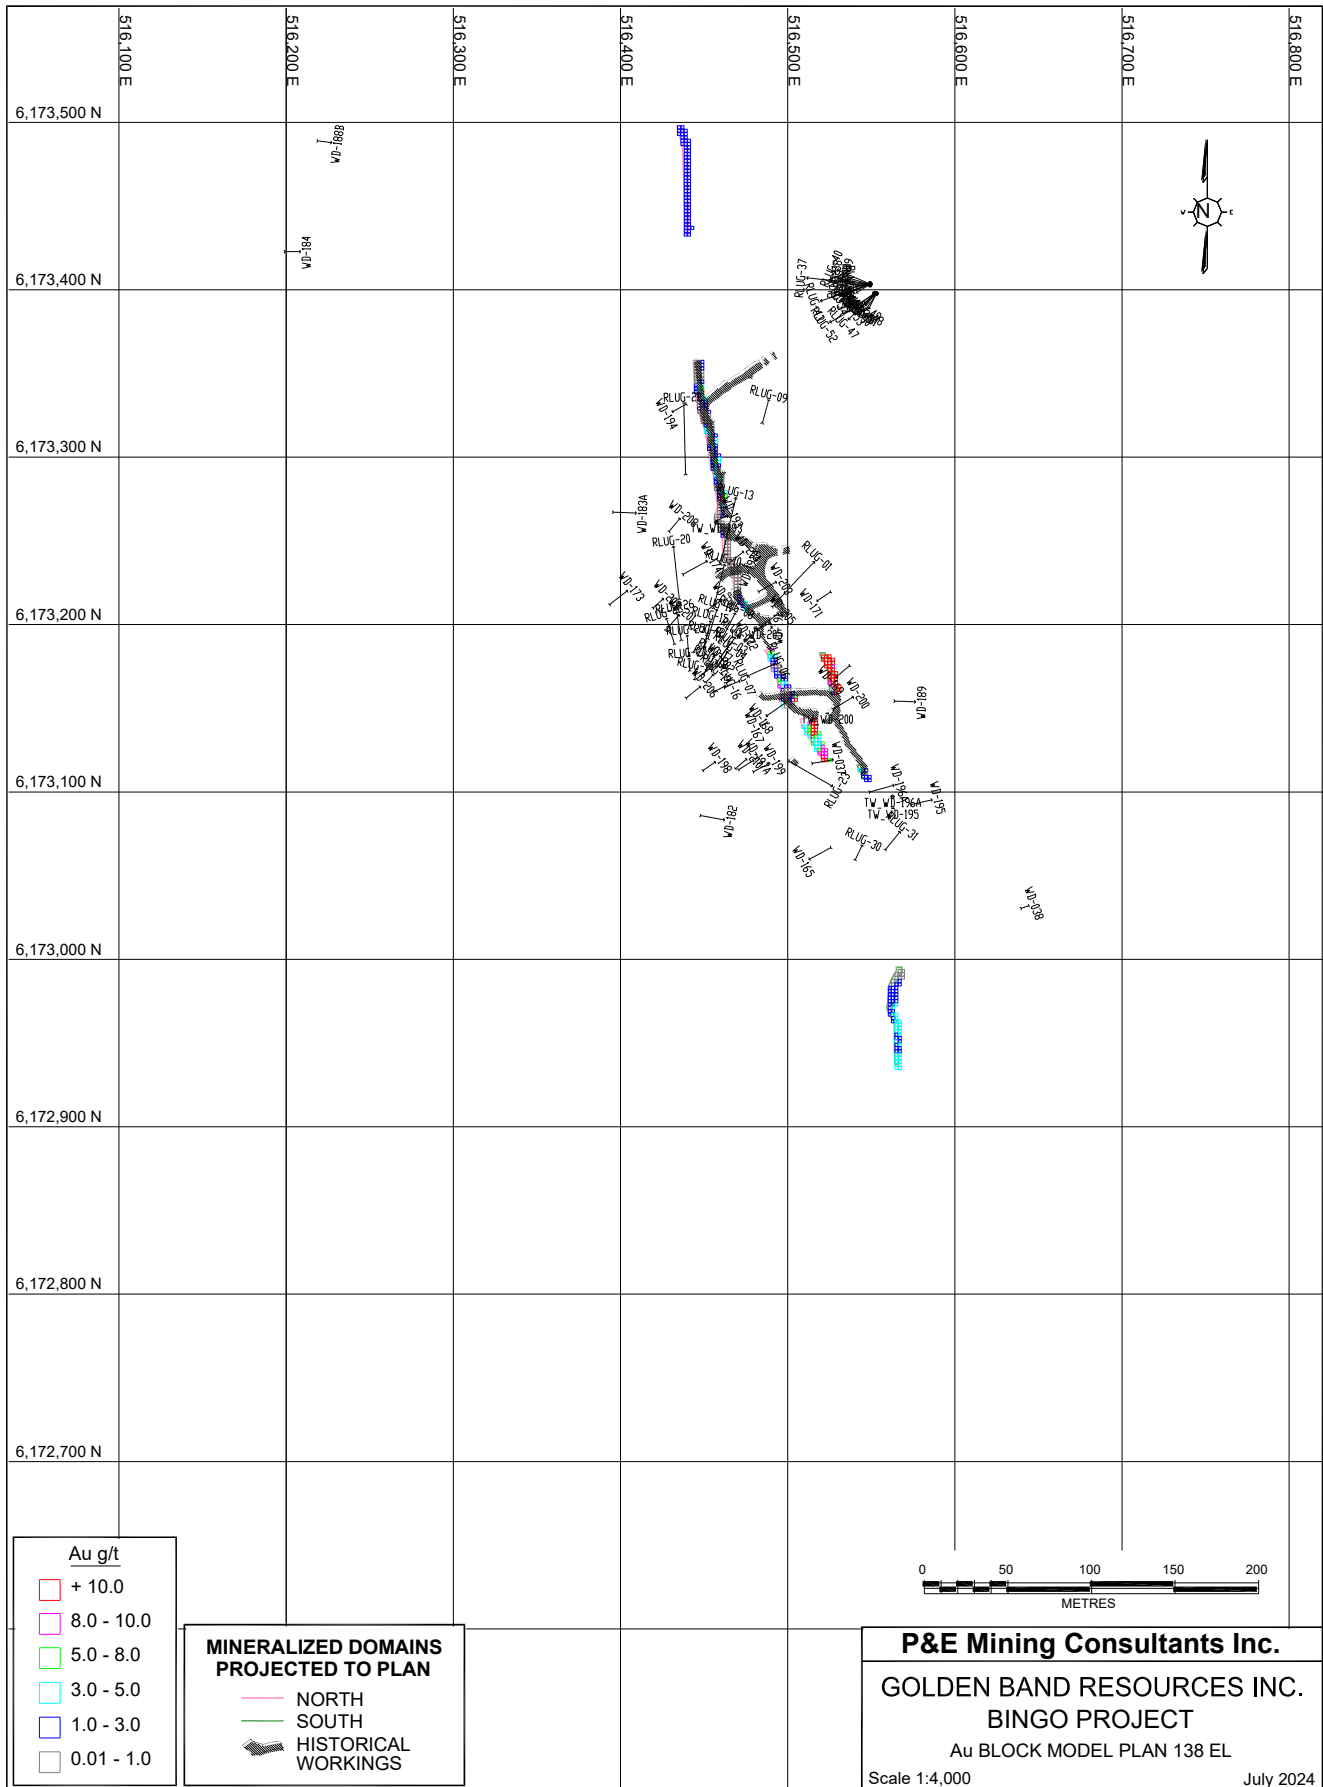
516,100 E
516,200 E
516,300 E
516,400 E
516,500 E
516,600 E
516,700 E
516,800 E

6,173,500 N
6,173,400 N
6,173,300 N
6,173,200 N
6,173,100 N
6,173,000 N
6,172,900 N
6,172,800 N
6,172,700 N

N

WD-188B
WD-184
RLUG-37
RLUG-52
RLUG-47
RLUG-28
RLUG-09
WD-194
RLUG-13
WD-183A
WD-208
RLUG-20
RLUG-01
WD-171
WD-173
RLUG-07
WD-200
WD-189
WD-198
WD-199
WD-182
WD-196
WD-195
TW_WD-196A
TW_WD-195
RLUG-31
RLUG-30
WD-165
WD-038

Au g/t
+ 10.0
8.0 - 10.0
5.0 - 8.0
3.0 - 5.0
1.0 - 3.0
0.01 - 1.0

MINERALIZED DOMAINS PROJECTED TO PLAN
NORTH
SOUTH
HISTORICAL WORKINGS

0 50 100 150 200
METRES

P&E Mining Consultants Inc.
GOLDEN BAND RESOURCES INC.
BINGO PROJECT
Au BLOCK MODEL PLAN 138 EL
Scale 1:4,000
July 2024